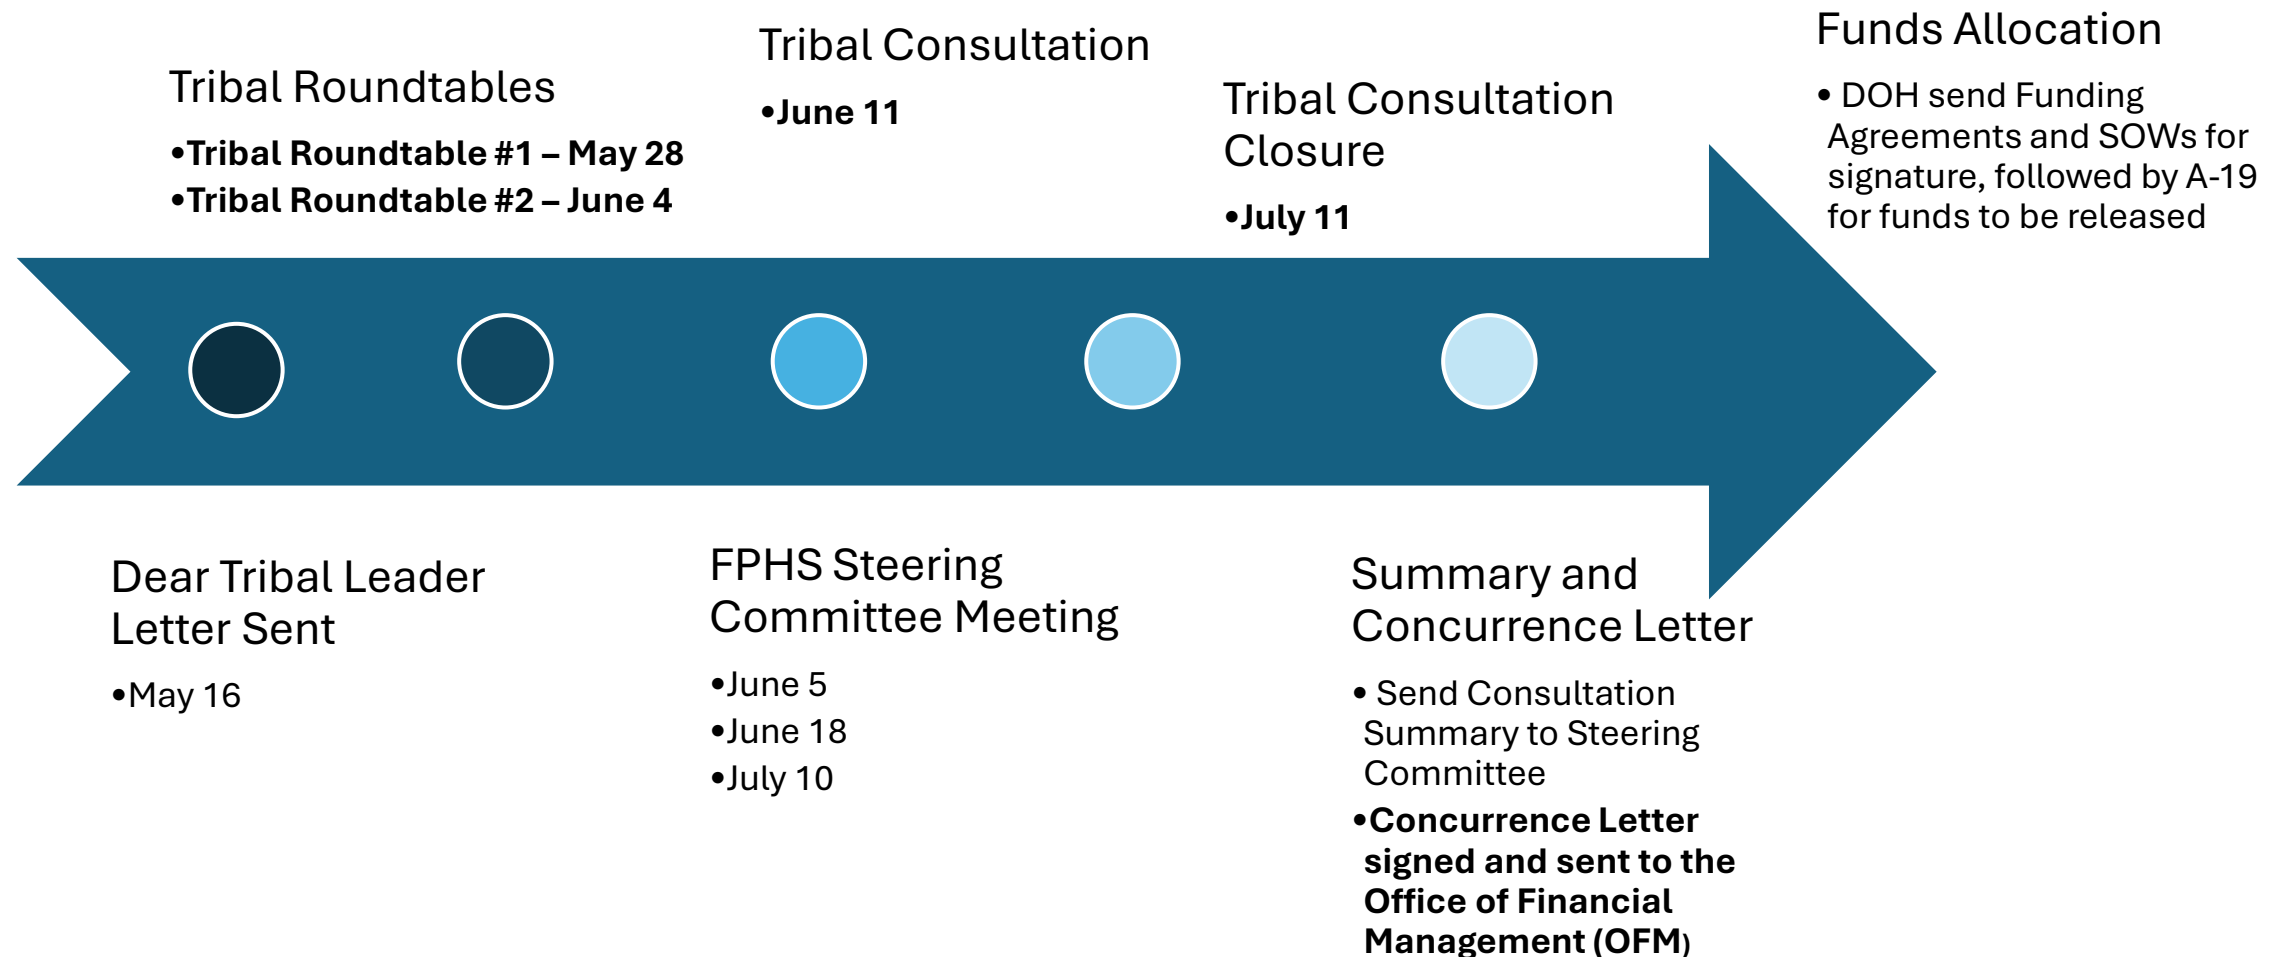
Tribal Roundtables

•Tribal Roundtable #1 – May 28
•Tribal Roundtable #2 – June 4

Tribal Consultation

•June 11

Tribal Consultation Closure

•July 11

Funds Allocation

• DOH send Funding Agreements and SOWs for signature, followed by A-19 for funds to be released

Dear Tribal Leader Letter Sent

•May 16

FPHS Steering Committee Meeting

•June 5
•June 18
•July 10

Summary and Concurrence Letter

• Send Consultation Summary to Steering Committee
•Concurrence Letter signed and sent to the Office of Financial Management (OFM)